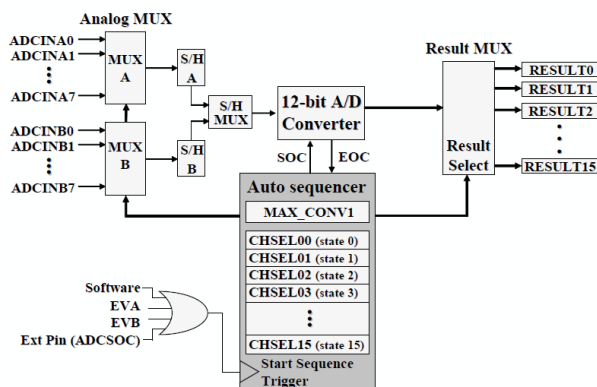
Analog MUX

ADCINA0
ADCINA1
⋮
ADCINA7

MUX A

S/H A

ADCINB0
ADCINB1
⋮
ADCINB7

MUX B

S/H B

S/H MUX

12-bit A/D Converter

SOC
EOC

Result MUX

Result Select

RESULT0
RESULT1
RESULT2
⋮
RESULT15

Auto sequencer

MAX_CONV1

CHSEL00 (state 0)
CHSEL01 (state 1)
CHSEL02 (state 2)
CHSEL03 (state 3)
⋮
CHSEL15 (state 15)

Software
EVA
EVB
Ext Pin (ADCSOC)

Start Sequence Trigger